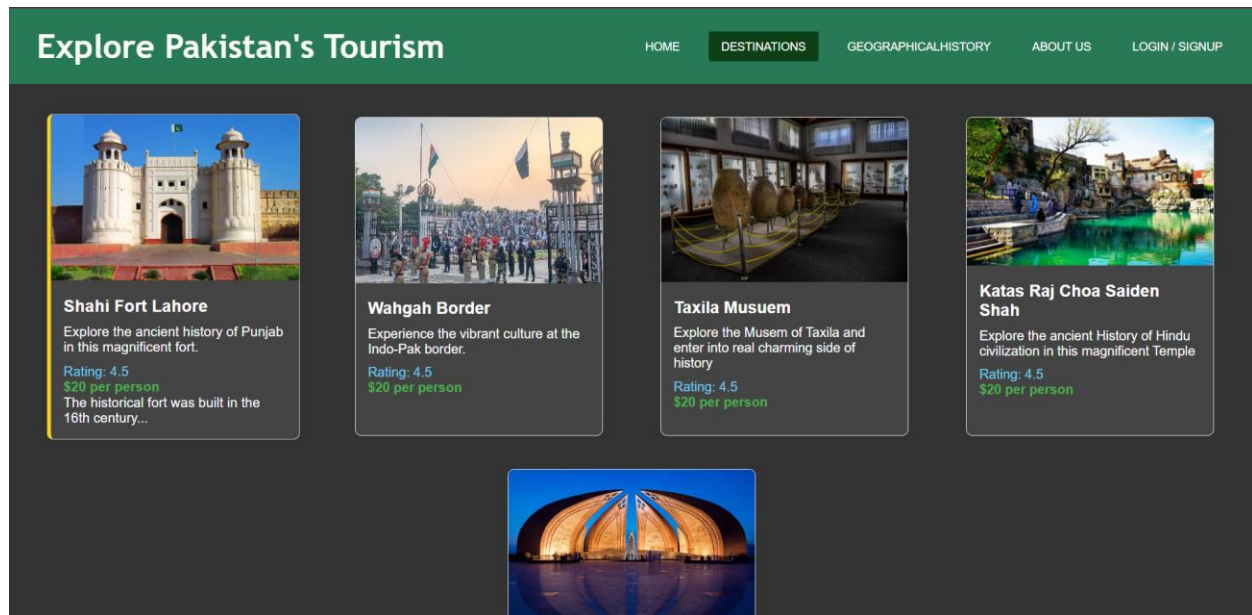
Explore Pakistan's Tourism

HOME DESTINATIONS GEOGRAPHICALHISTORY ABOUT US LOGIN / SIGNUP

Shahi Fort Lahore

Explore the ancient history of Punjab in this magnificent fort.

Rating: 4.5
$20 per person
The historical fort was built in the 16th century...

Wahgah Border

Experience the vibrant culture at the Indo-Pak border.

Rating: 4.5
$20 per person

Taxila Musuem

Explore the Musem of Taxila and enter into real charming side of history

Rating: 4.5
$20 per person

Katas Raj Choa Saiden Shah

Explore the ancient History of Hindu civilization in this magnificent Temple

Rating: 4.5
$20 per person